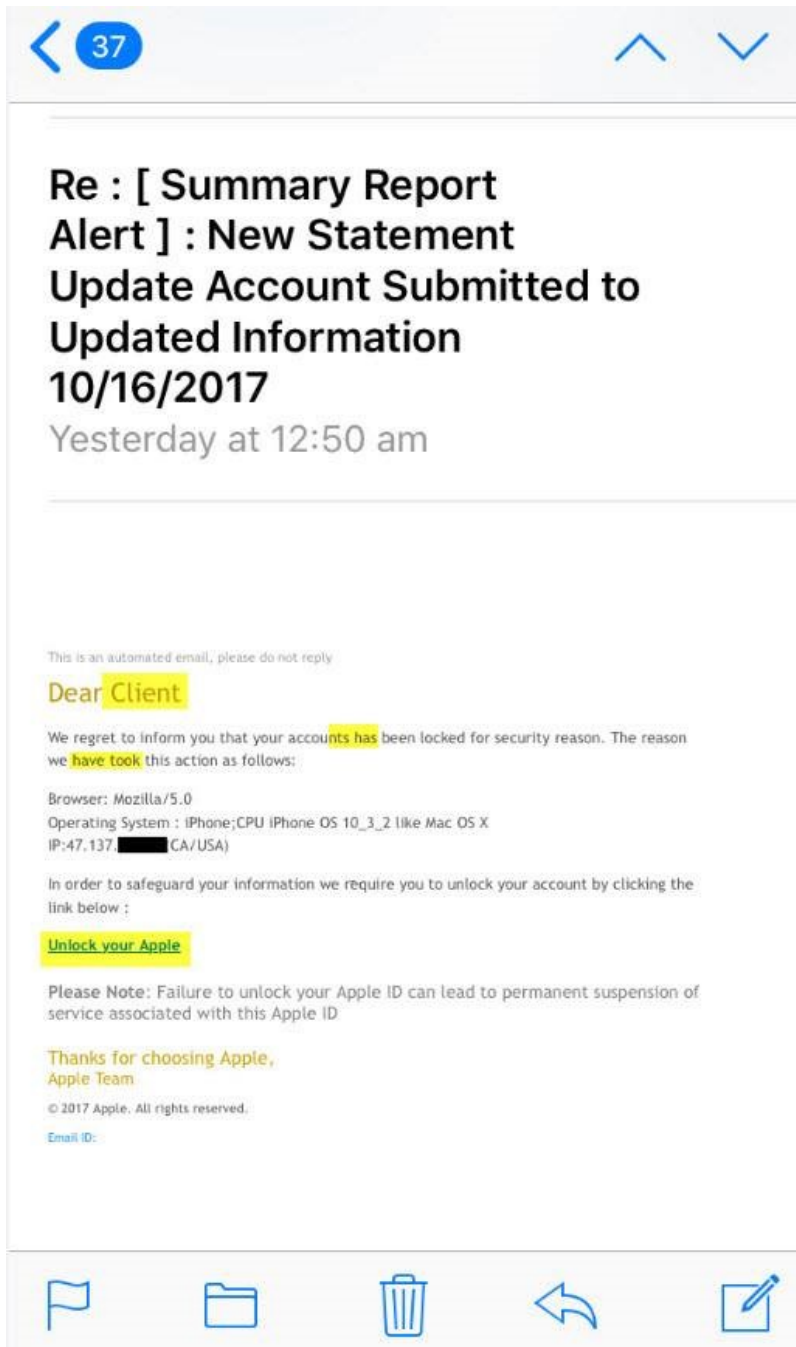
37

Re : [ Summary Report Alert ] : New Statement Update Account Submitted to Updated Information 10/16/2017
Yesterday at 12:50 am

This is an automated email, please do not reply

Dear Client

We regret to inform you that your accounts has been locked for security reason. The reason we have took this action as follows:

Browser: Mozilla/5.0
Operating System : iPhone;CPU iPhone OS 10_3_2 like Mac OS X
IP:47.137.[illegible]CA/USA)

In order to safeguard your information we require you to unlock your account by clicking the link below :

Unlock your Apple

Please Note: Failure to unlock your Apple ID can lead to permanent suspension of service associated with this Apple ID

Thanks for choosing Apple,
Apple Team

© 2017 Apple. All rights reserved.

Email ID: